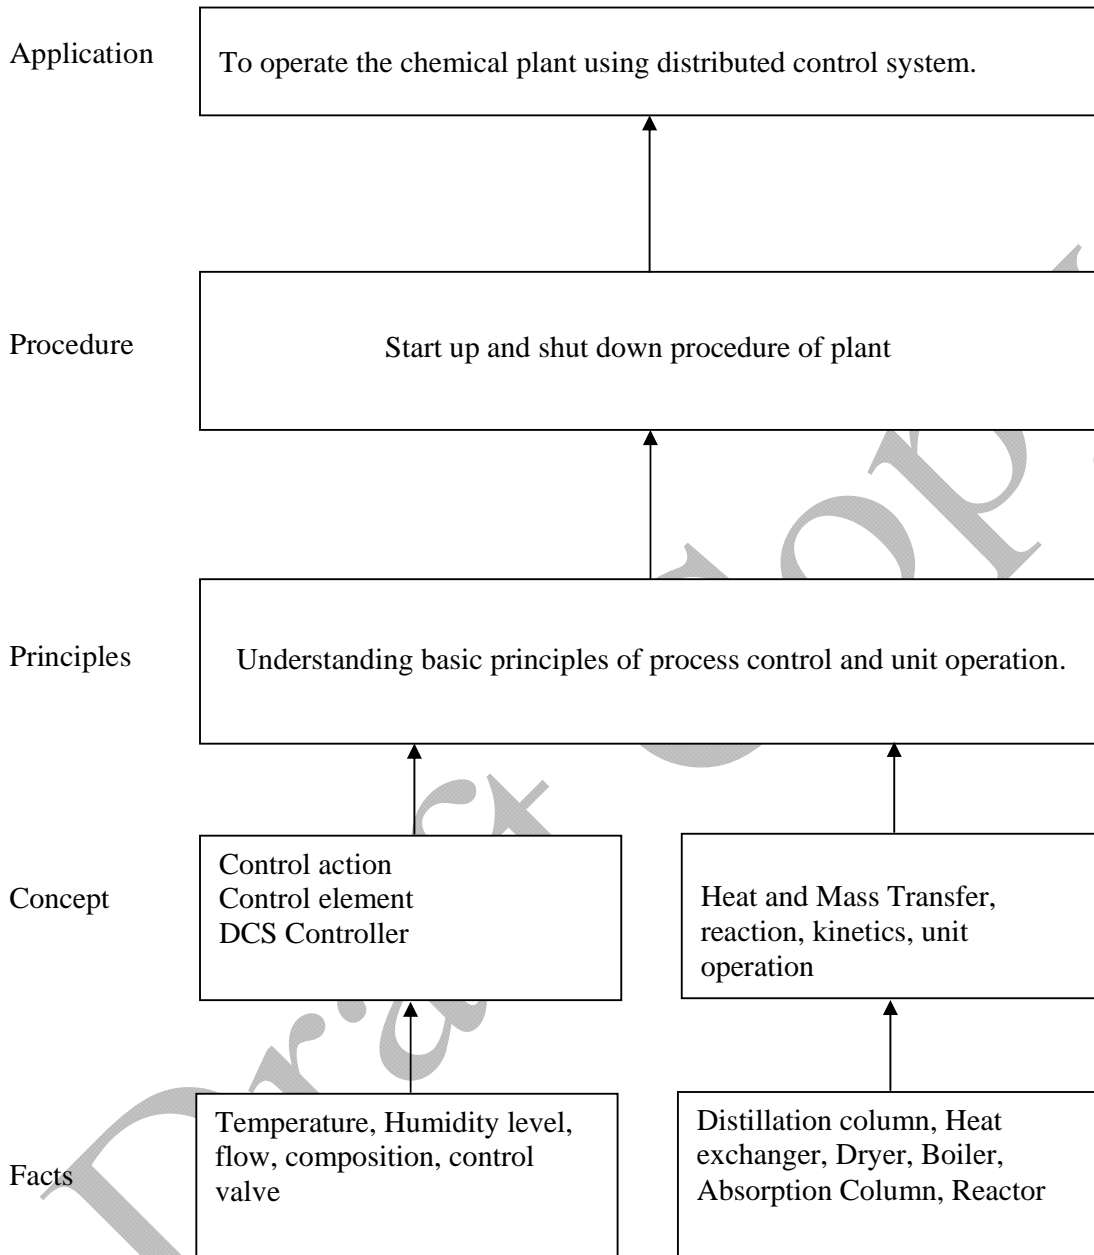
Application

To operate the chemical plant using distributed control system.

Procedure

Start up and shut down procedure of plant

Principles

Understanding basic principles of process control and unit operation.

Concept

Control action
Control element
DCS Controller

Heat and Mass Transfer, reaction, kinetics, unit operation

Facts

Temperature, Humidity level, flow, composition, control valve

Distillation column, Heat exchanger, Dryer, Boiler, Absorption Column, Reactor

Draft Copy